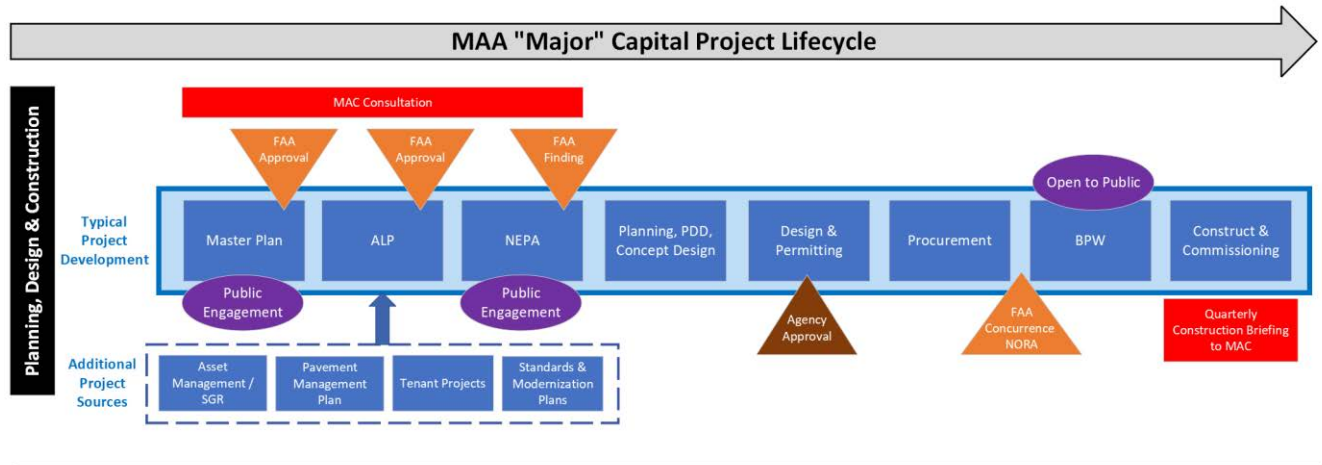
MAA "Major" Capital Project Lifecycle

Planning, Design & Construction

MAC Consultation

FAA Approval

FAA Approval

FAA Finding

Open to Public

Typical Project Development

Master Plan

ALP

NEPA

Planning, PDD, Concept Design

Design & Permitting

Procurement

BPW

Construct & Commissioning

Public Engagement

Public Engagement

Agency Approval

FAA Concurrence NORA

Quarterly Construction Briefing to MAC

Additional Project Sources

Asset Management / SGR

Pavement Management Plan

Tenant Projects

Standards & Modernization Plans